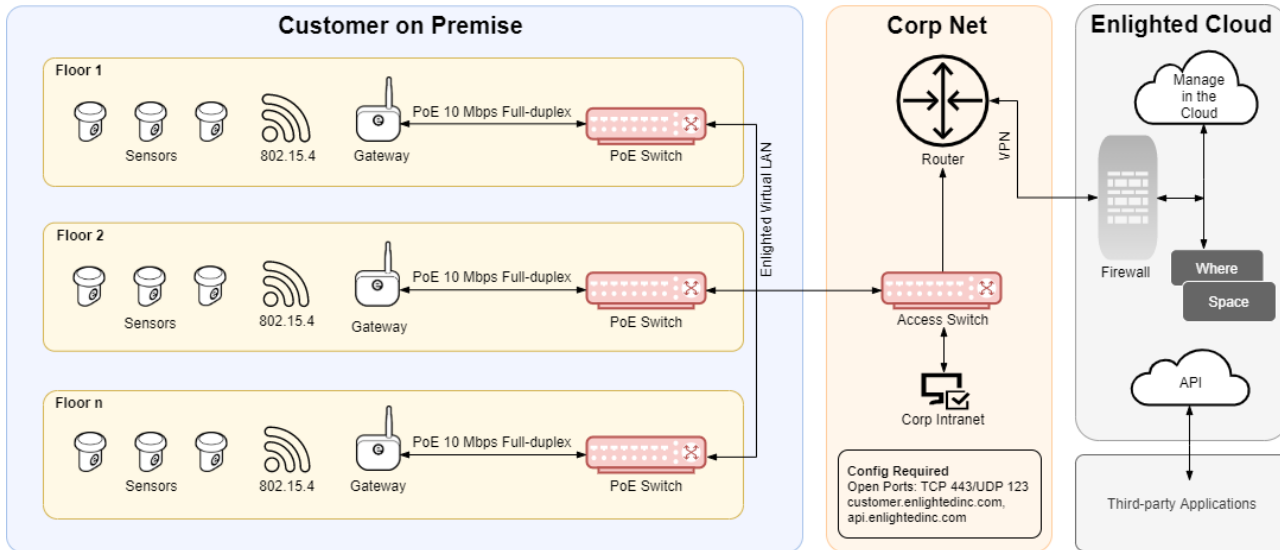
Customer on Premise

Floor 1

Sensors

802.15.4

Gateway

PoE 10 Mbps Full-duplex

PoE Switch

Floor 2

Sensors

802.15.4

Gateway

PoE 10 Mbps Full-duplex

PoE Switch

Floor n

Sensors

802.15.4

Gateway

PoE 10 Mbps Full-duplex

PoE Switch

Enlighted Virtual LAN

Corp Net

Router

VPN

Access Switch

Corp Intranet

Config Required
Open Ports: TCP 443/UDP 123
customer.enlightedinc.com,
api.enlightedinc.com

Enlighted Cloud

Manage in the Cloud

Firewall

Where

Space

API

Third-party Applications